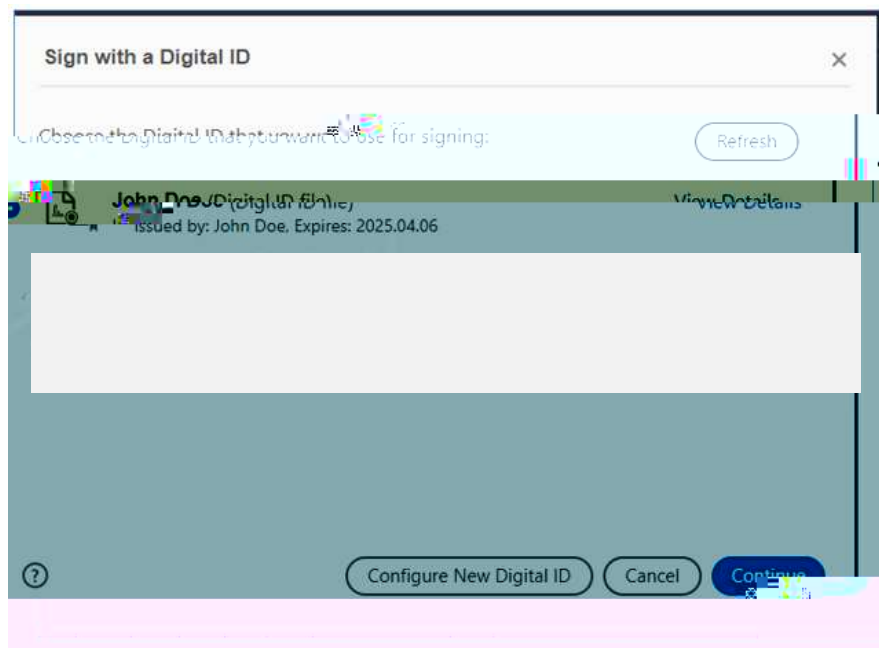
Sign with a Digital ID

×

Choose the Digital ID that you want to use for signing:

Refresh

John Doe (Digital ID file)

View Details

Issued by: John Doe, Expires: 2025.04.06

?

Configure New Digital ID

Cancel

Continue